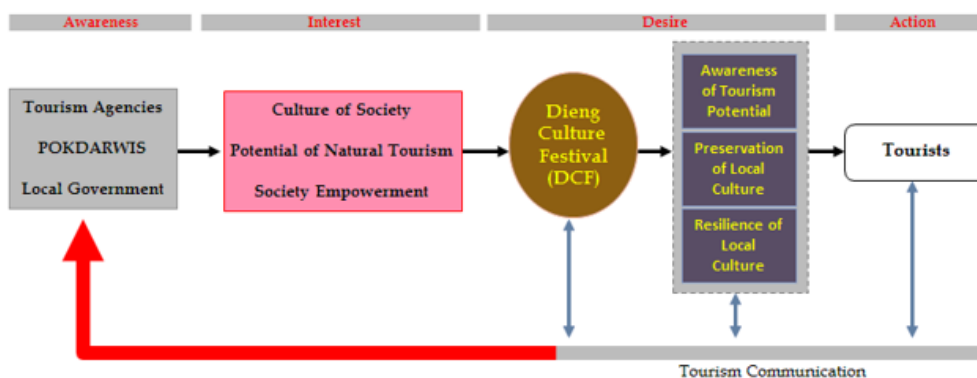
Awareness

Interest

Desire

Action

Tourism Agencies

POKDARWIS

Local Government

Culture of Society

Potential of Natural Tourism

Society Empowerment

Dieng Culture Festival (DCF)

Awareness of Tourism Potential

Preservation of Local Culture

Resilience of Local Culture

Tourists

Tourism Communication